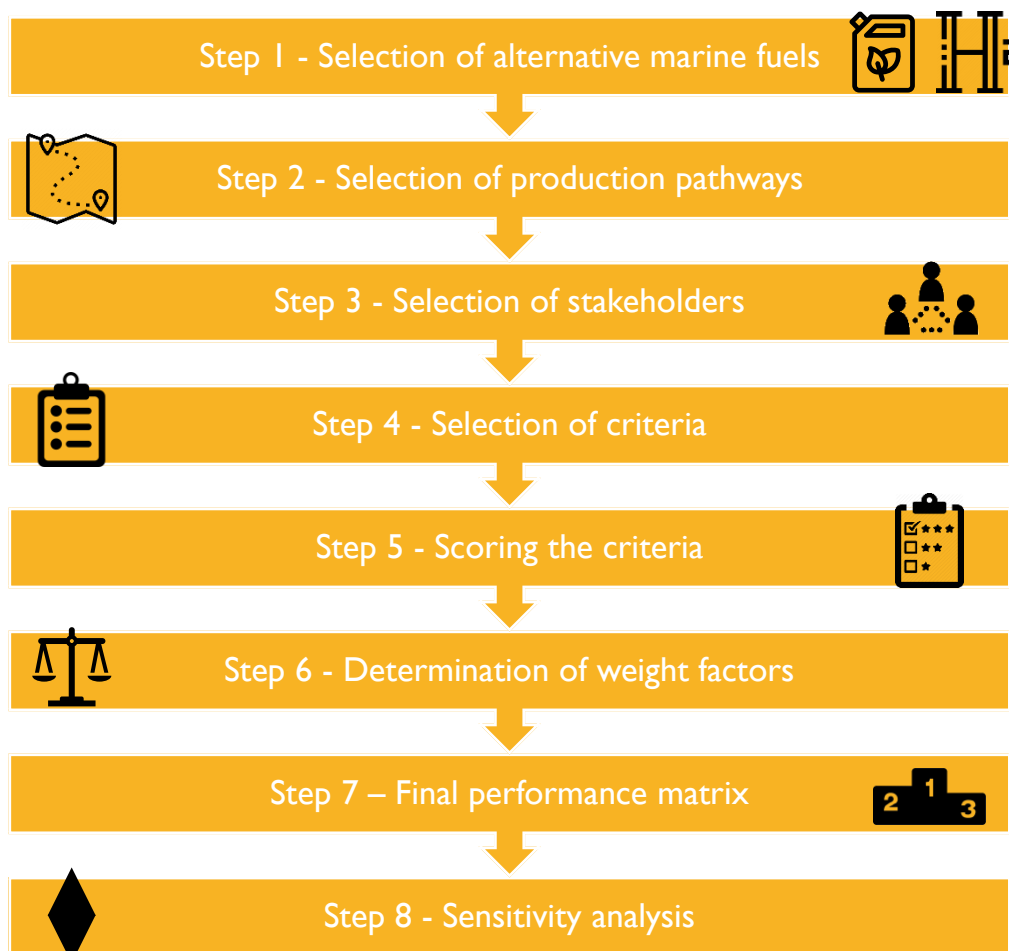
Step 1 - Selection of alternative marine fuels

Step 2 - Selection of production pathways

Step 3 - Selection of stakeholders

Step 4 - Selection of criteria

Step 5 - Scoring the criteria

Step 6 - Determination of weight factors

Step 7 – Final performance matrix

2 1 3

Step 8 - Sensitivity analysis